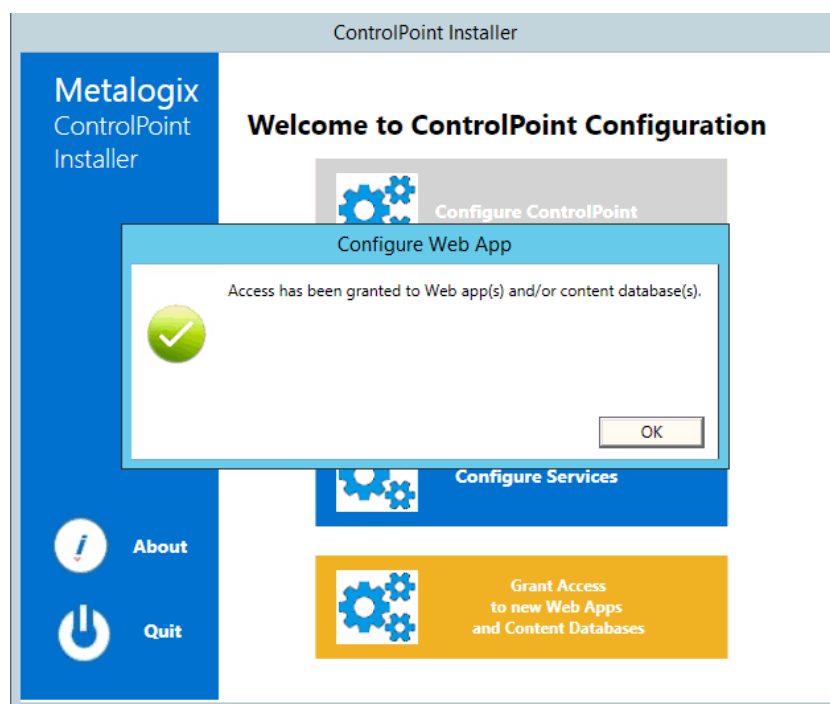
ControlPoint Installer

Metalogix
ControlPoint
Installer

Welcome to ControlPoint Configuration

Configure ControlPoint

Configure Web App

Access has been granted to Web app(s) and/or content database(s).

OK

Configure Services

About

Quit

Grant Access
to new Web Apps
and Content Databases